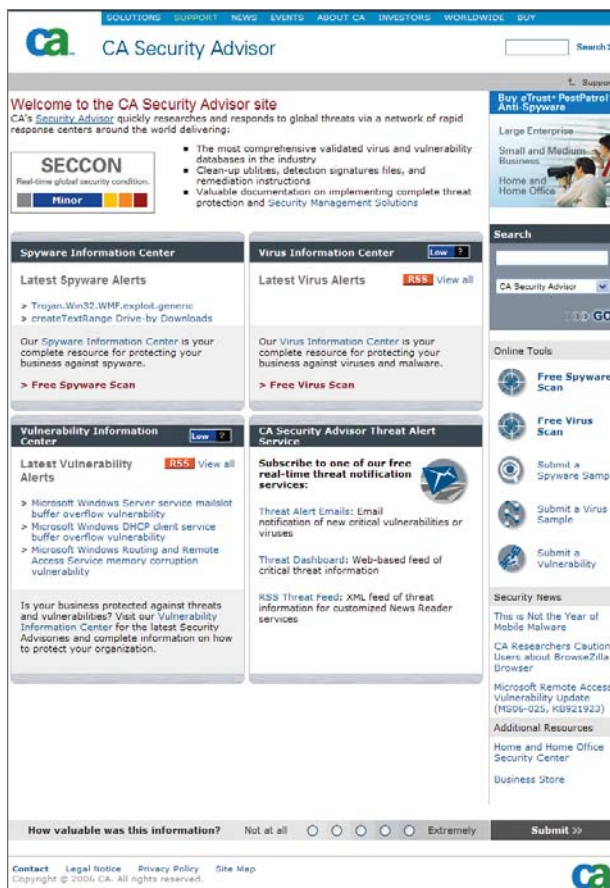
SOLUTIONS SUPPORT NEWS EVENTS ABOUT CA INVESTORS WORLDWIDE BUY

ca. CA Security Advisor

Search

Support

Welcome to the CA Security Advisor site

CA's Security Advisor quickly researches and responds to global threats via a network of rapid response centers around the world delivering:

SECCON
Real-time global security condition.
Minor

- The most comprehensive validated virus and vulnerability databases in the industry
- Clean-up utilities, detection signatures files, and remediation instructions
- Valuable documentation on implementing complete threat protection and Security Management Solutions

Buy eTrust® PestPatrol Anti-Spyware

Large Enterprise
Small and Medium Business
Home and Home Office

Spyware Information Center

Latest Spyware Alerts

> Trojan.Win32.WMF.exploit.generic
> createTextRange Drive-by Downloads

Our Spyware Information Center is your complete resource for protecting your business against spyware.

> Free Spyware Scan

Virus Information Center Low

Latest Virus Alerts RSS View all

Our Virus Information Center is your complete resource for protecting your business against viruses and malware.

> Free Virus Scan

Search

CA Security Advisor

GO

Online Tools

Free Spyware Scan

Free Virus Scan

Submit a Spyware Sample

Submit a Virus Sample

Submit a Vulnerability

Vulnerability Information Center Low

Latest Vulnerability Alerts RSS View all

> Microsoft Windows Server service mailslot buffer overflow vulnerability
> Microsoft Windows DHCP client service buffer overflow vulnerability
> Microsoft Windows Routing and Remote Access Service memory corruption vulnerability

Is your business protected against threats and vulnerabilities? Visit our Vulnerability Information Center for the latest Security Advisories and complete information on how to protect your organization.

CA Security Advisor Threat Alert Service

Subscribe to one of our free real-time threat notification services:

Threat Alert Emails: Email notification of new critical vulnerabilities or viruses

Threat Dashboard: Web-based feed of critical threat information

RSS Threat Feed: XML feed of threat information for customized News Reader services

Security News

This is Not the Year of Mobile Malware

CA Researchers Caution Users about BrowseZilla Browser

Microsoft Remote Access Vulnerability Update (MS06-025, KB921923)

Additional Resources

Home and Home Office Security Center

Business Store

How valuable was this information? Not at all Extremely Submit »

Contact Legal Notice Privacy Policy Site Map
Copyright © 2006 CA. All rights reserved.

ca